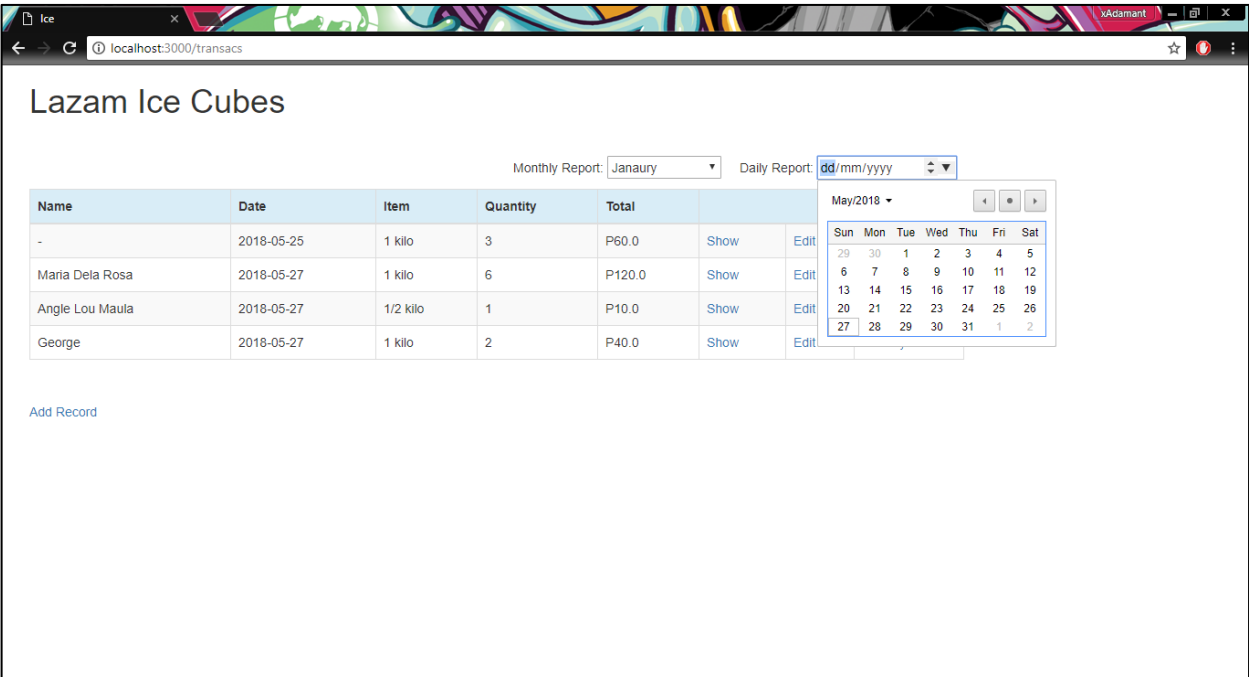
Ice
xAdamant
localhost:3000/transacs

Lazam Ice Cubes

Monthly Report: Janaury
Daily Report: dd/mm/yyyy

| Name | Date | Item | Quantity | Total | | |
|---|---|---|---|---|---|---|
| - | 2018-05-25 | 1 kilo | 3 | P60.0 | Show | Edit |
| Maria Dela Rosa | 2018-05-27 | 1 kilo | 6 | P120.0 | Show | Edit |
| Angle Lou Maula | 2018-05-27 | 1/2 kilo | 1 | P10.0 | Show | Edit |
| George | 2018-05-27 | 1 kilo | 2 | P40.0 | Show | Edit |

May/2018

| Sun | Mon | Tue | Wed | Thu | Fri | Sat |
|---|---|---|---|---|---|---|
| 29 | 30 | 1 | 2 | 3 | 4 | 5 |
| 6 | 7 | 8 | 9 | 10 | 11 | 12 |
| 13 | 14 | 15 | 16 | 17 | 18 | 19 |
| 20 | 21 | 22 | 23 | 24 | 25 | 26 |
| 27 | 28 | 29 | 30 | 31 | 1 | 2 |

Add Record